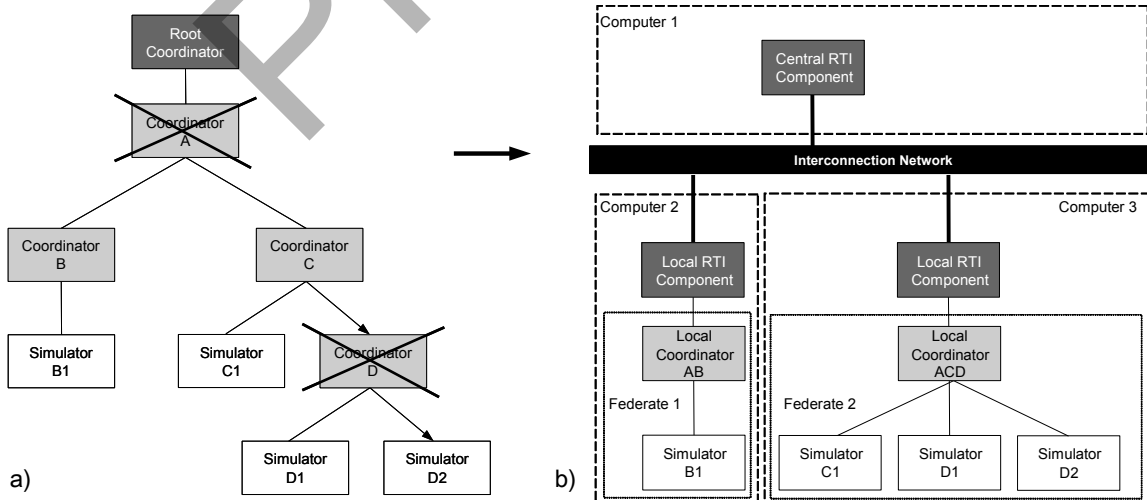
Root Coordinator

Coordinator A

Coordinator B

Coordinator C

Simulator B1

Simulator C1

Coordinator D

Simulator D1

Simulator D2

a)

Computer 1

Central RTI Component

Interconnection Network

Computer 2

Computer 3

Local RTI Component

Local RTI Component

Local Coordinator AB

Local Coordinator ACD

Federate 1

Federate 2

Simulator B1

Simulator C1

Simulator D1

Simulator D2

b)